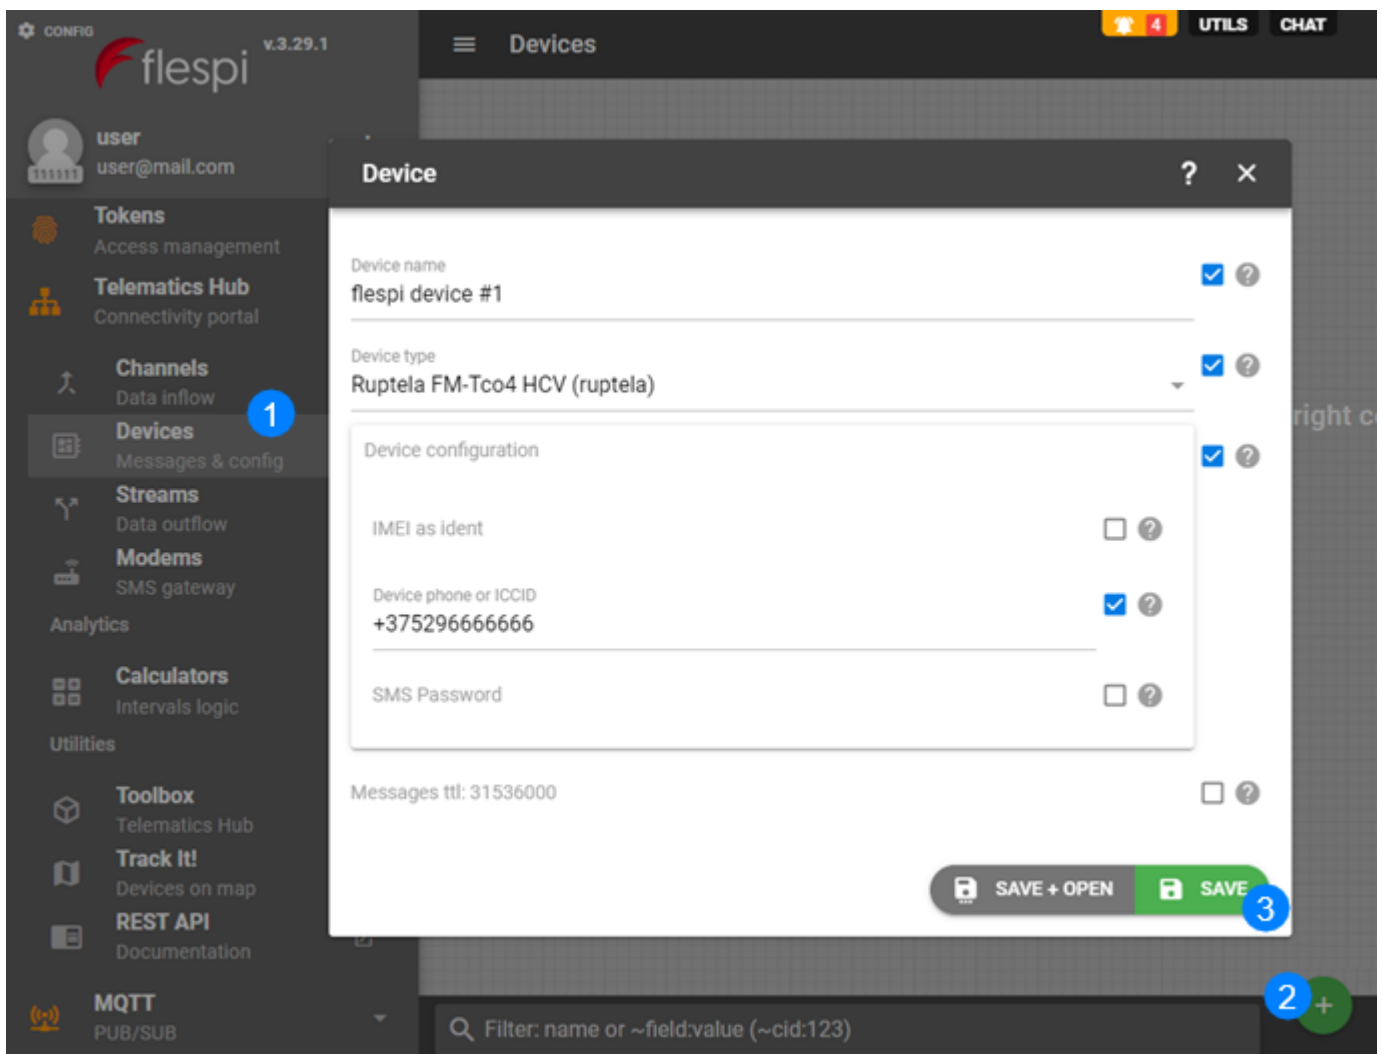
CONFIG
flespi
v.3.29.1

Devices

4 UTILS CHAT

user
user@mail.com

Tokens
Access management

Telematics Hub
Connectivity portal

Channels
Data inflow

Devices
Messages & config

1

Streams
Data outflow

Modems
SMS gateway

Analytics

Calculators
Intervals logic

Utilities

Toolbox
Telematics Hub

Track It!
Devices on map

REST API
Documentation

MQTT
PUB/SUB

Device ? ×

Device name
flespi device #1

Device type
Ruptela FM-Tco4 HCV (ruptela)

Device configuration

IMEI as ident

Device phone or ICCID
+375296666666

SMS Password

Messages ttl: 31536000

SAVE + OPEN SAVE

3

right c

2 +

Filter: name or ~field:value (~cid:123)